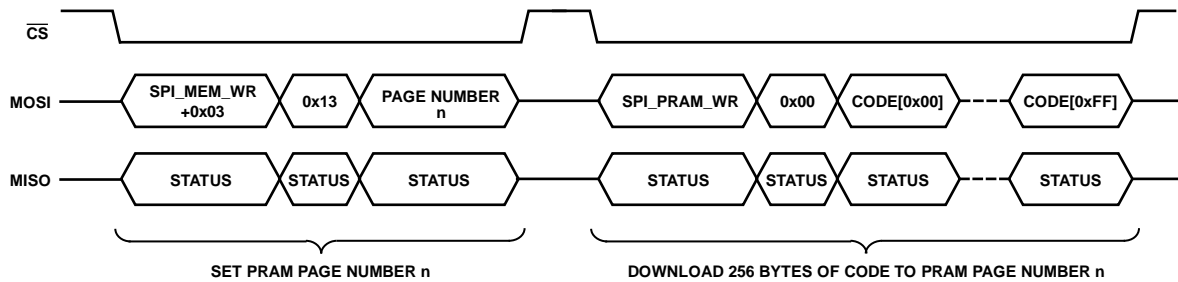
$\overline{CS}$

MOSI

SPI_MEM_WR +0x03

0x13

PAGE NUMBER n

SPI_PRAM_WR

0x00

CODE[0x00]

CODE[0xFF]

MISO

STATUS

STATUS

STATUS

STATUS

STATUS

STATUS

STATUS

SET PRAM PAGE NUMBER n

DOWNLOAD 256 BYTES OF CODE TO PRAM PAGE NUMBER n